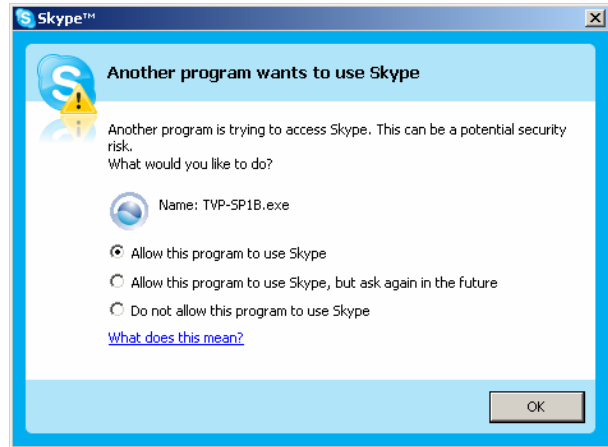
Skype™

Another program wants to use Skype

Another program is trying to access Skype. This can be a potential security risk.
What would you like to do?

Name: TVP-SP1B.exe

Allow this program to use Skype

Allow this program to use Skype, but ask again in the future

Do not allow this program to use Skype

What does this mean?

OK